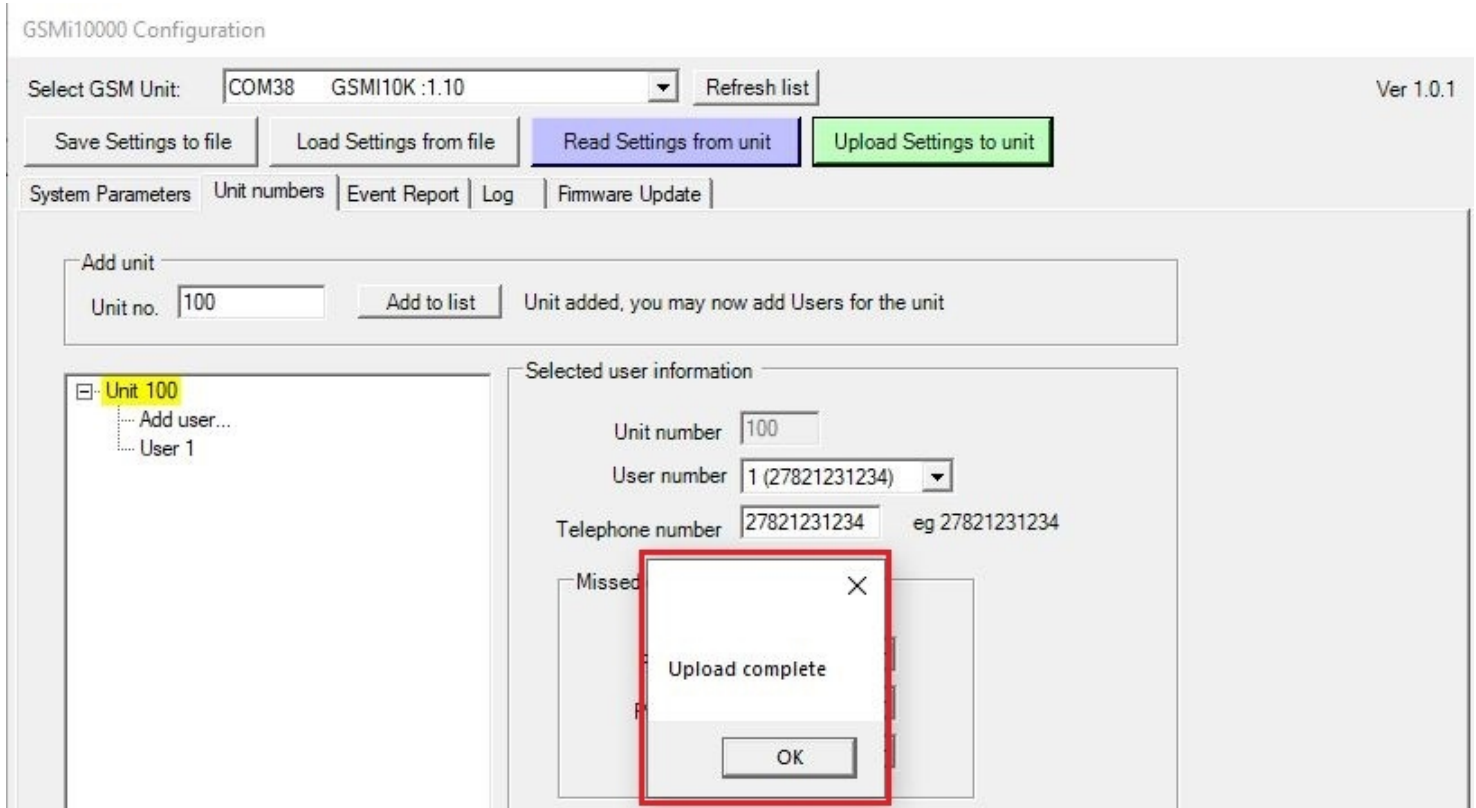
GSMi10000 Configuration

Select GSM Unit: COM38 GSMI10K :1.10 Refresh list

Ver 1.0.1

Save Settings to file Load Settings from file Read Settings from unit Upload Settings to unit

System Parameters Unit numbers Event Report Log Firmware Update

Add unit

Unit no. 100 Add to list Unit added, you may now add Users for the unit

Unit 100
Add user...
User 1

Selected user information

Unit number 100

User number 1 (27821231234)

Telephone number 27821231234 eg 27821231234

Missed

Upload complete

OK